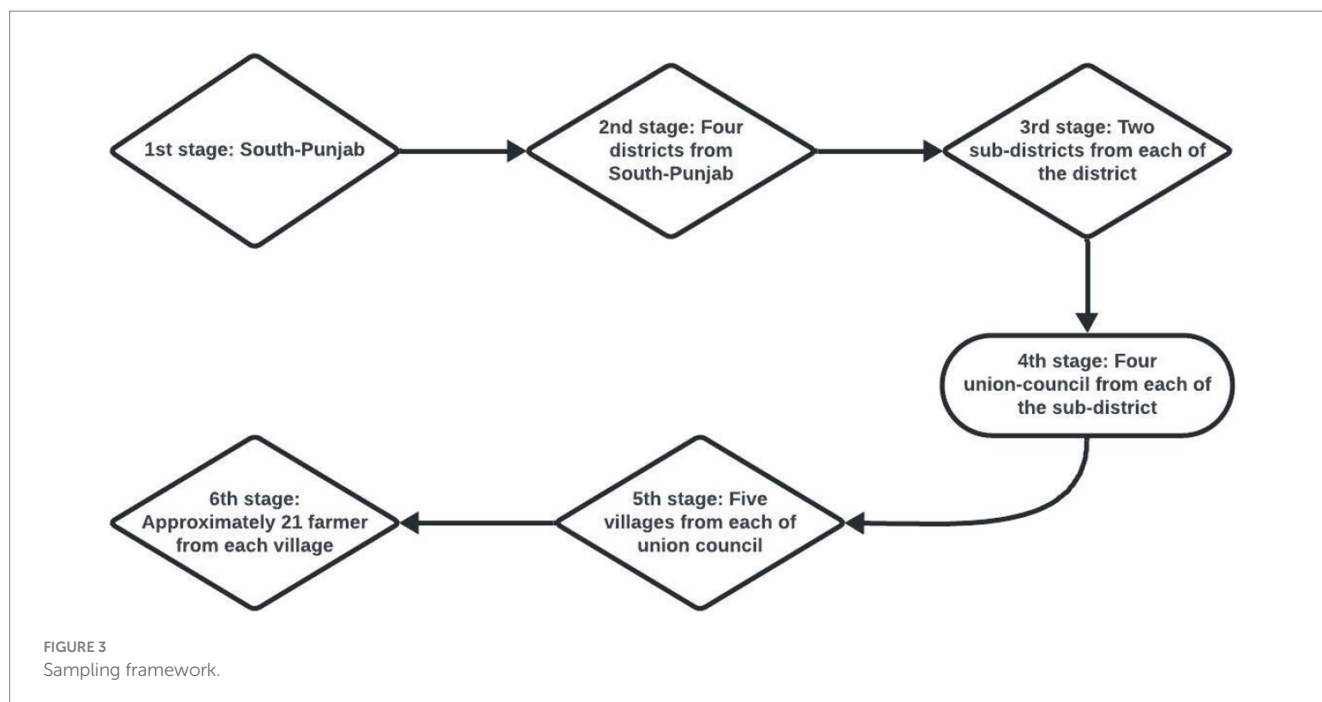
1st stage: South-Punjab

2nd stage: Four districts from South-Punjab

3rd stage: Two sub-districts from each of the district

4th stage: Four union-council from each of the sub-district

5th stage: Five villages from each of union council

6th stage: Approximately 21 farmer from each village

FIGURE 3
Sampling framework.